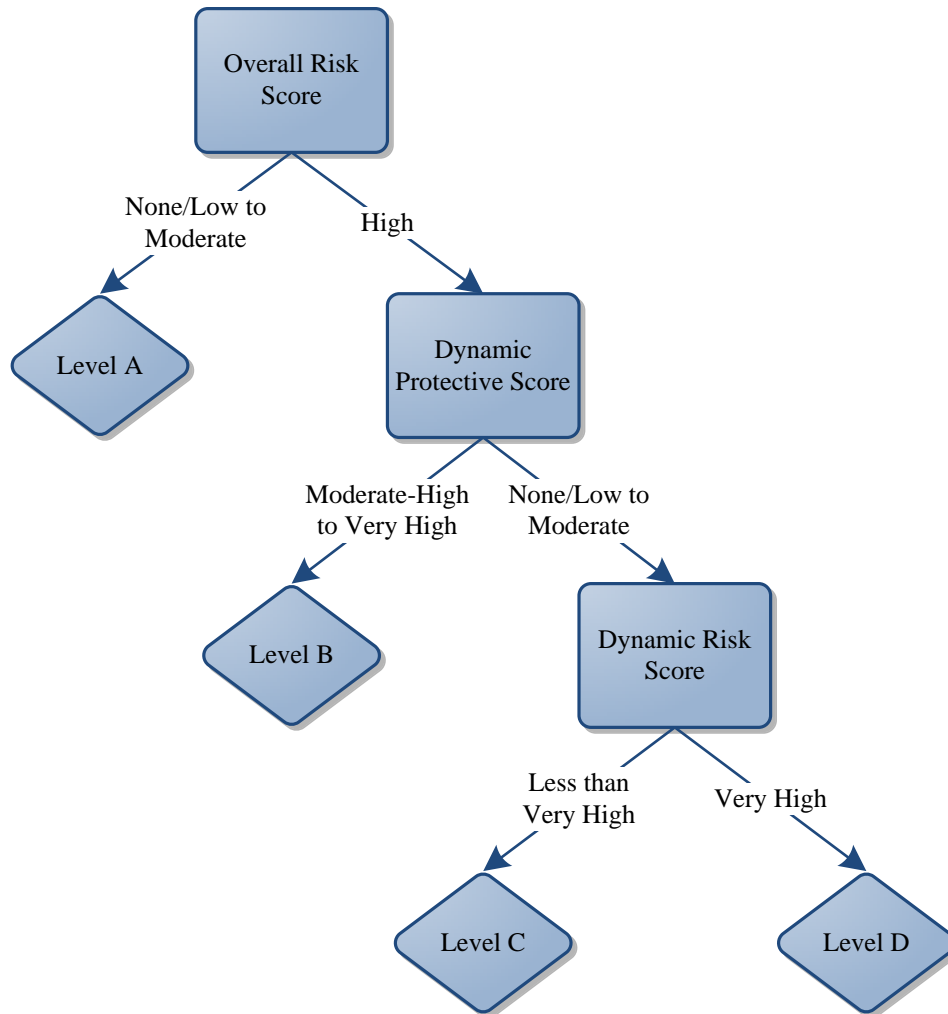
Overall Risk Score

None/Low to Moderate

High

Level A

Dynamic Protective Score

Moderate-High to Very High

None/Low to Moderate

Level B

Dynamic Risk Score

Less than Very High

Very High

Level C

Level D